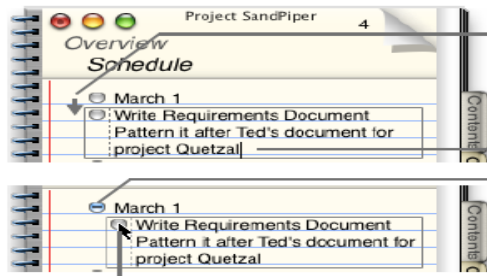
Project SandPiper

4

Overview

Schedule

March 1

Write Requirements Document

Pattern it after Ted's document for project Quetzal

Contents

March 1

Write Requirements Document

Pattern it after Ted's document for project Quetzal

Contents